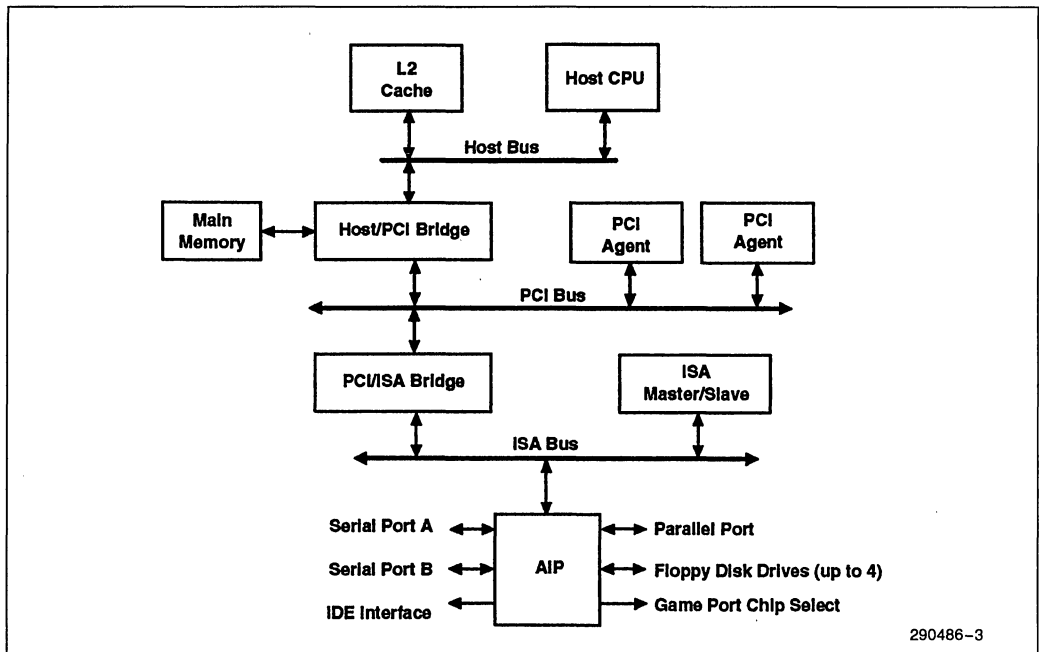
L2 Cache

Host CPU

Host Bus

Main Memory

Host/PCI Bridge

PCI Agent

PCI Agent

PCI Bus

PCI/ISA Bridge

ISA Master/Slave

ISA Bus

Serial Port A

Serial Port B

IDE Interface

AIP

Parallel Port

Floppy Disk Drives (up to 4)

Game Port Chip Select

290486–3